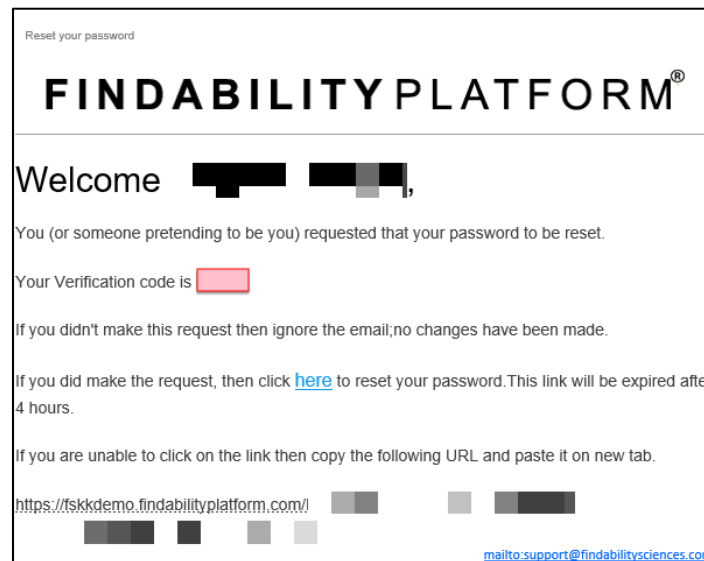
Reset your password

FINDABILITYPLATFORM®

Welcome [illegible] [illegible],

You (or someone pretending to be you) requested that your password to be reset.

Your Verification code is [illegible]

If you didn't make this request then ignore the email;no changes have been made.

If you did make the request, then click here to reset your password.This link will be expired afte 4 hours.

If you are unable to click on the link then copy the following URL and paste it on new tab.

https://fskkdemo.findabilityplatform.com/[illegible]

mailto:support@findabilitysciences.co